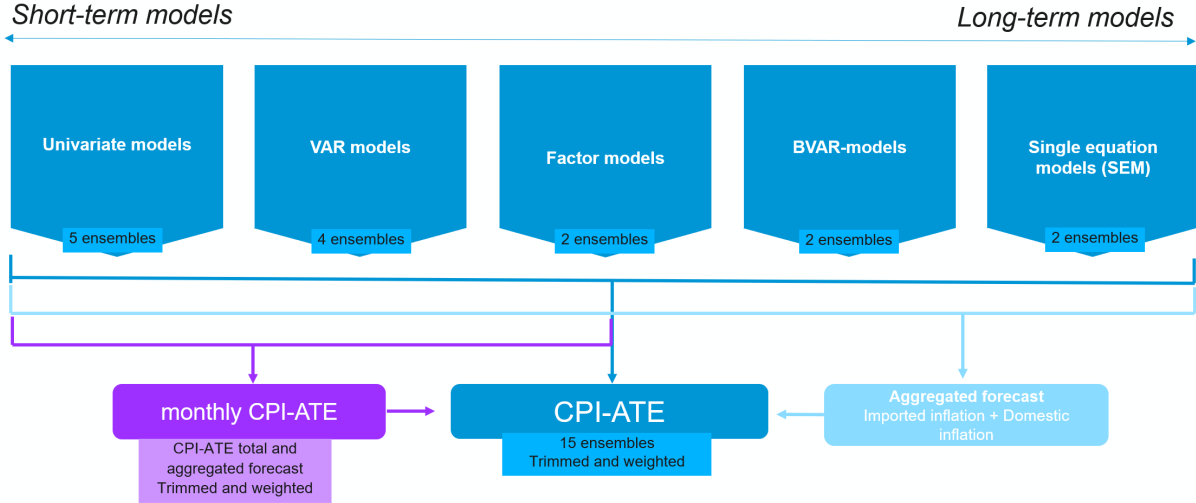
Short-term models

Long-term models

Univariate models

5 ensembles

VAR models

4 ensembles

Factor models

2 ensembles

BVAR-models

2 ensembles

Single equation models (SEM)

2 ensembles

monthly CPI-ATE

CPI-ATE total and aggregated forecast Trimmed and weighted

CPI-ATE

15 ensembles Trimmed and weighted

Aggregated forecast

Imported inflation + Domestic inflation